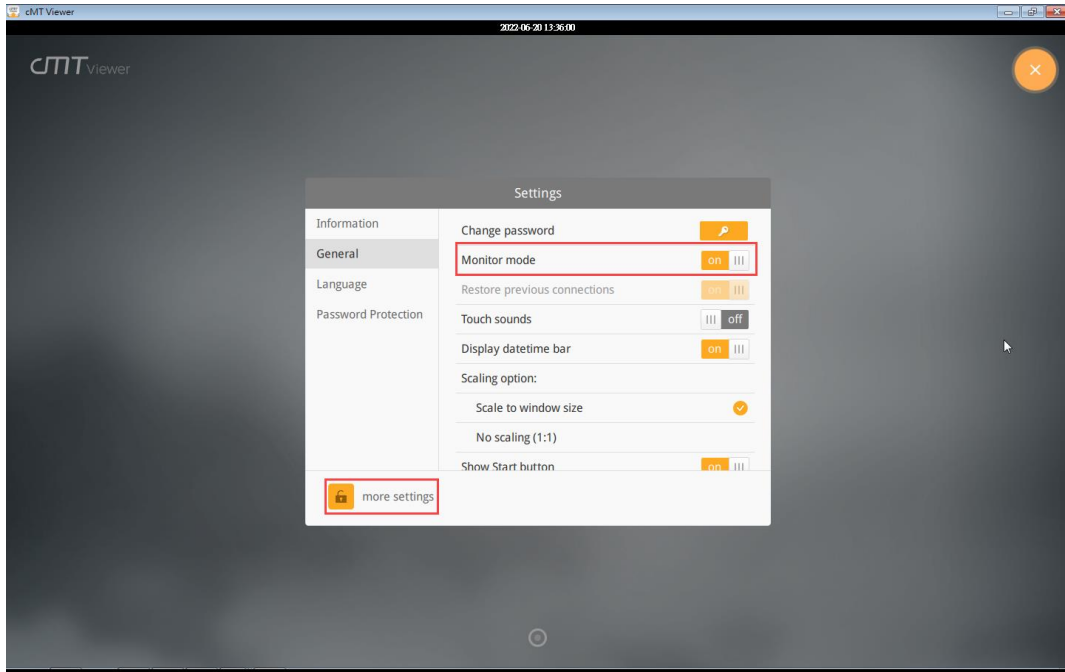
cMT Viewer

2022-06-20 13:36:00

cMT Viewer

Settings

Information
General
Language
Password Protection

Change password
Monitor mode on
Restore previous connections on
Touch sounds off
Display datetime bar on
Scaling option:
Scale to window size
No scaling (1:1)
Show Start button on

more settings